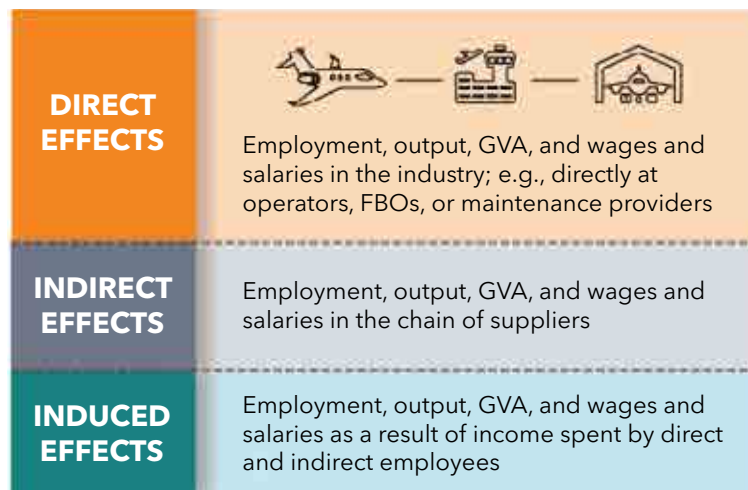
| | |
|---|---|
| DIRECT EFFECTS | Employment, output, GVA, and wages and salaries in the industry; e.g., directly at operators, FBOs, or maintenance providers |
| INDIRECT EFFECTS | Employment, output, GVA, and wages and salaries in the chain of suppliers |
| INDUCED EFFECTS | Employment, output, GVA, and wages and salaries as a result of income spent by direct and indirect employees |